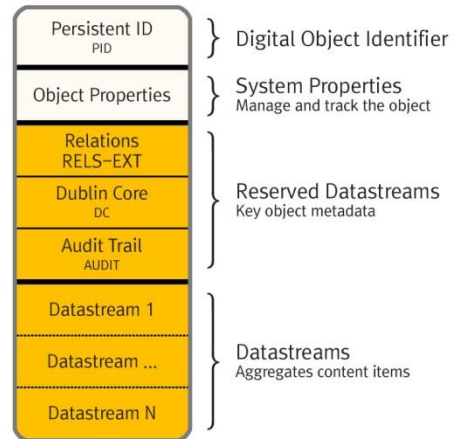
Persistent ID
PID

Digital Object Identifier

Object Properties

System Properties
Manage and track the object

Relations
RELS-EXT

Dublin Core
DC

Audit Trail
AUDIT

Reserved Datastreams
Key object metadata

Datastream 1

Datastream ...

Datastream N

Datastreams
Aggregates content items